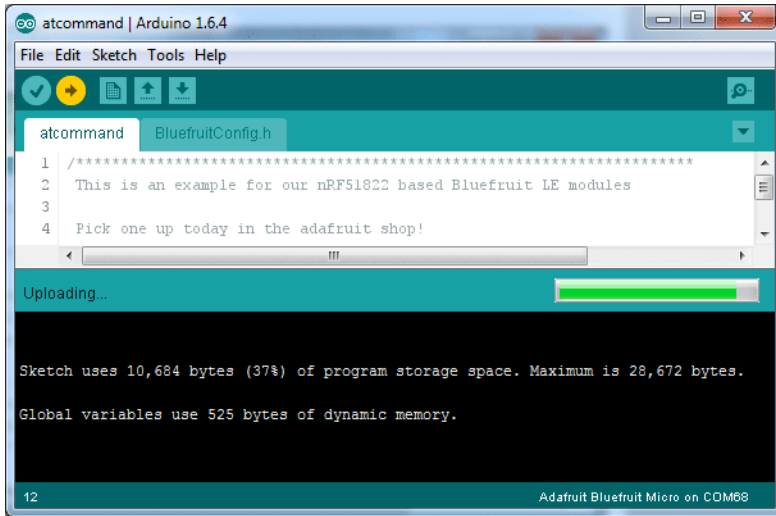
atcommand | Arduino 1.6.4

File Edit Sketch Tools Help

atcommand BluefruitConfig.h

1 /*********************************************************************
2 This is an example for our nRF51822 based Bluefruit LE modules
3
4 Pick one up today in the adafruit shop!

Uploading...

Sketch uses 10,684 bytes (37%) of program storage space. Maximum is 28,672 bytes.

Global variables use 525 bytes of dynamic memory.

12 Adafruit Bluefruit Micro on COM68